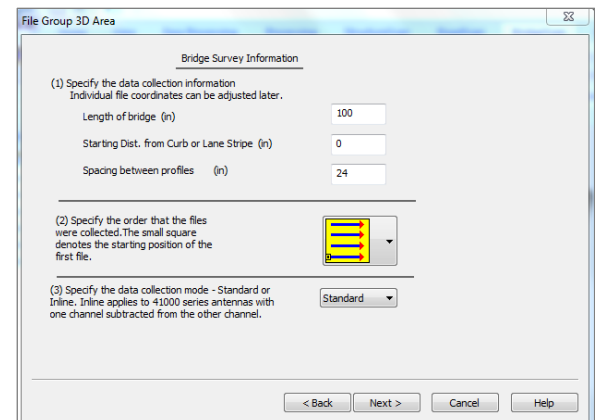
File Group 3D Area

Bridge Survey Information

(1) Specify the data collection information
Individual file coordinates can be adjusted later.

Length of bridge (in) 100

Starting Dist. from Curb or Lane Stripe (in) 0

Spacing between profiles (in) 24

(2) Specify the order that the files were collected.The small square denotes the starting position of the first file.

(3) Specify the data collection mode - Standard or Inline. Inline applies to 41000 series antennas with one channel subtracted from the other channel.

Standard

< Back Next > Cancel Help